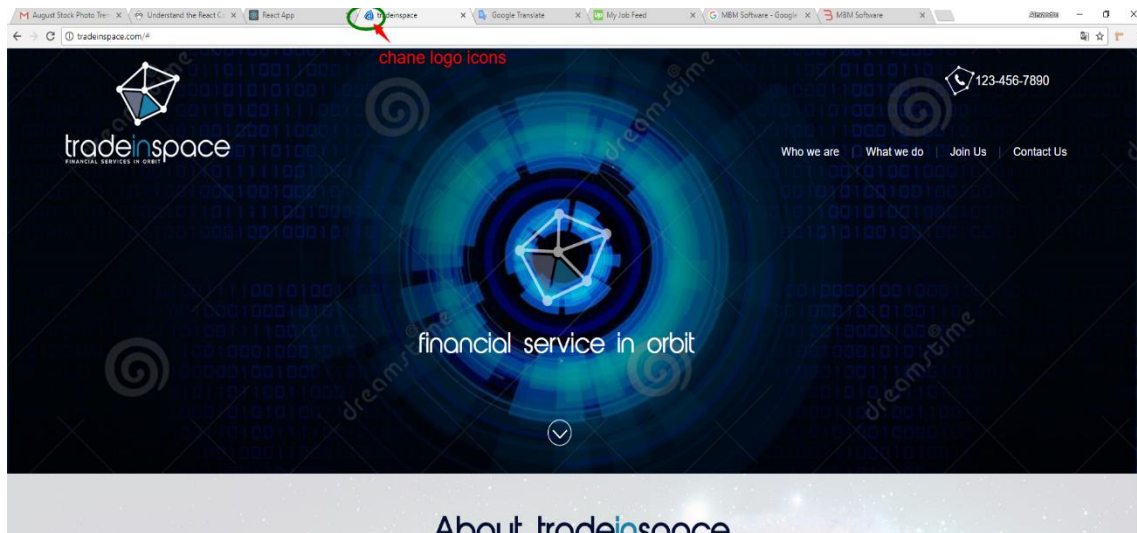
August Stock Photo Tre ×
Understand the React C ×
React App
tradeinspace ×
Google Translate ×
My Job Feed ×
MBM Software - Googl ×
MBM Software ×
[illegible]
tradeinspace.com/#

chane logo icons

tradeinspace
FINANCIAL SERVICES IN ORBIT

123-456-7890

Who we are | What we do | Join Us | Contact Us

financial service in orbit

dreamstime

About tradeinspace